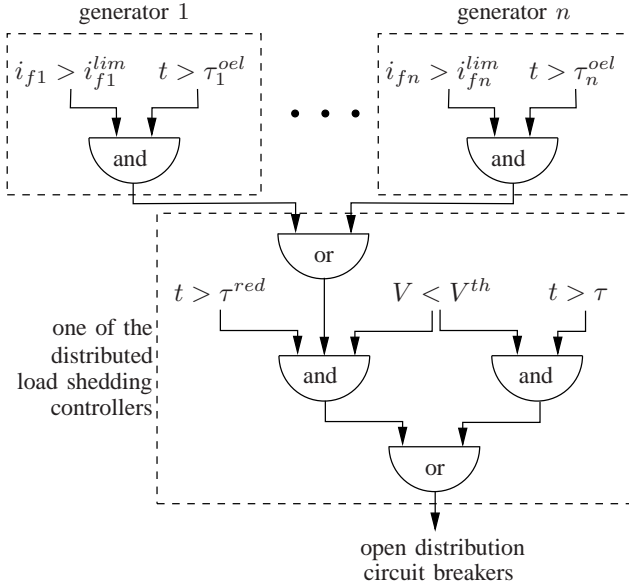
generator 1

generator $n$

$i_{f1} > i_{f1}^{lim}$ $t > \tau_1^{oel}$

and

$i_{fn} > i_{fn}^{lim}$ $t > \tau_n^{oel}$

and

or

$t > \tau^{red}$

$V < V^{th}$

$t > \tau$

one of the distributed load shedding controllers

and

and

or

open distribution circuit breakers